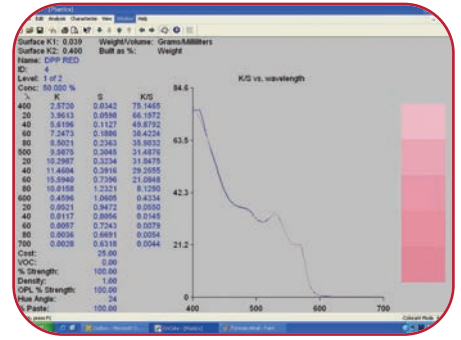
ColorCalc - [Plastics]
Edit Analysis Characteristics View Window Help

Surface K1: 0.039 Weight/Volume: Grams/Milliliters
Surface K2: 0.400 Built as %: Weight
Name: DPP RED
ID: 4
Level: 1 of 2
Conc: 50.000 %

| λ | K | S | K/S |
|---|---|---|---|
| 400 | 2.5720 | 0.0342 | 75.1465 |
| 20 | 3.9613 | 0.0598 | 66.1972 |
| 40 | 5.6196 | 0.1127 | 49.8792 |
| 60 | 7.2473 | 0.1886 | 38.4224 |
| 80 | 8.5021 | 0.2363 | 35.9832 |
| 500 | 9.8675 | 0.3048 | 31.4876 |
| 20 | 10.2987 | 0.3234 | 31.8475 |
| 40 | 11.4604 | 0.3916 | 29.2655 |
| 60 | 15.5940 | 0.7396 | 21.0848 |
| 80 | 10.0158 | 1.2321 | 8.1250 |
| 600 | 0.4596 | 1.0605 | 0.4334 |
| 20 | 0.0921 | 0.9472 | 0.0080 |
| 40 | 0.0117 | 0.8056 | 0.0145 |
| 60 | 0.0057 | 0.7243 | 0.0079 |
| 80 | 0.0036 | 0.6691 | 0.0054 |
| 700 | 0.0028 | 0.6318 | 0.0044 |

Cost: 25.00
VOC: 0.00
% Strength: 100.00
Density: 1.00
OPL % Strength: 100.00
Hue Angle: 24
% Paste: 100.00

K/S vs. wavelength
84.6
63.5
42.3
21.2
0
400 500 600 700

Colorant Mode